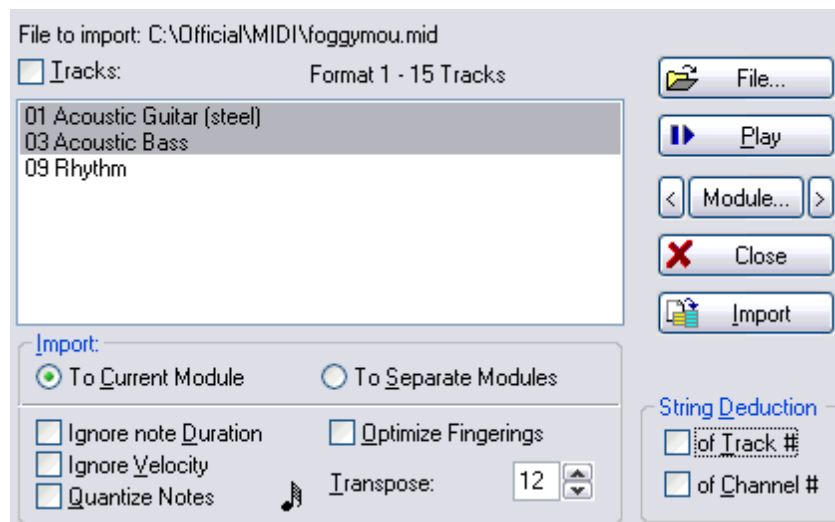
File to import: C:\Official\MIDI\foggymou.mid

Tracks:

Format 1 - 15 Tracks

01 Acoustic Guitar (steel)
03 Acoustic Bass
09 Rhythm

File...

Play

<

Module...

>

Close

Import

Import:

To Current Module

To Separate Modules

Ignore note Duration

Ignore Velocity

Quantize Notes

Optimize Fingerings

Transpose:

12

String Deduction

of Track #

of Channel #